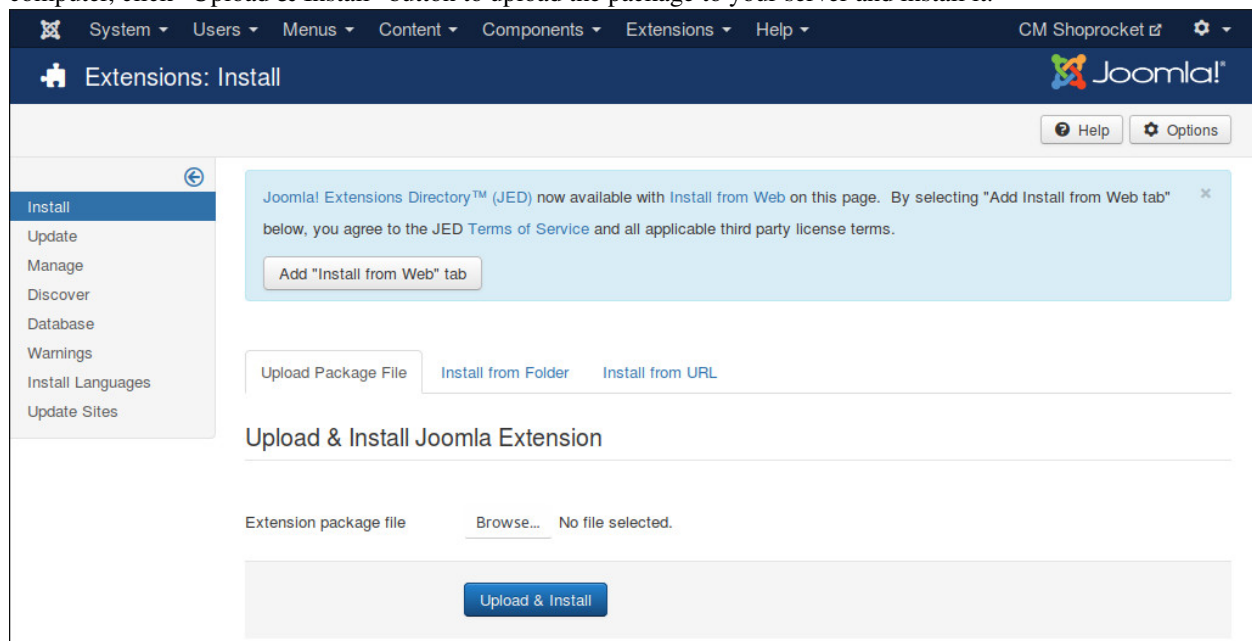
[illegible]

System ▾ Users ▾ Menus ▾ Content ▾ Components ▾ Extensions ▾ Help ▾ CM Shoprocket

Extensions: Install

Joomla!

Help Options

Install
Update
Manage
Discover
Database
Warnings
Install Languages
Update Sites

Joomla! Extensions Directory™ (JED) now available with Install from Web on this page. By selecting "Add Install from Web tab" below, you agree to the JED Terms of Service and all applicable third party license terms.

Add "Install from Web" tab

×

Upload Package File Install from Folder Install from URL

Upload & Install Joomla Extension

Extension package file Browse... No file selected.

Upload & Install